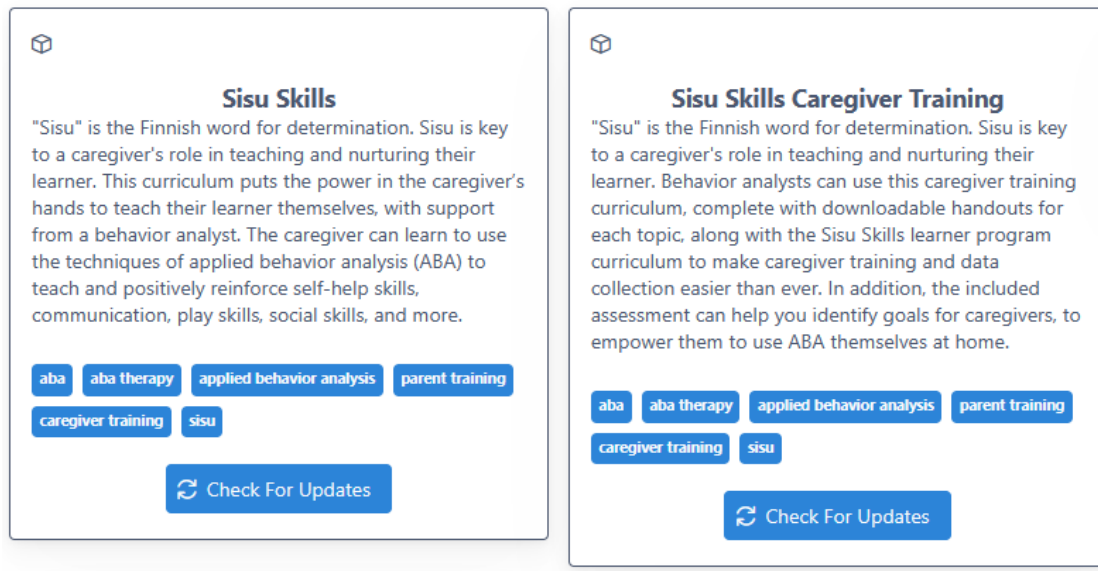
Sisu Skills

"Sisu" is the Finnish word for determination. Sisu is key to a caregiver's role in teaching and nurturing their learner. This curriculum puts the power in the caregiver's hands to teach their learner themselves, with support from a behavior analyst. The caregiver can learn to use the techniques of applied behavior analysis (ABA) to teach and positively reinforce self-help skills, communication, play skills, social skills, and more.

aba
aba therapy
applied behavior analysis
parent training
caregiver training
sisu

Check For Updates

Sisu Skills Caregiver Training

"Sisu" is the Finnish word for determination. Sisu is key to a caregiver's role in teaching and nurturing their learner. Behavior analysts can use this caregiver training curriculum, complete with downloadable handouts for each topic, along with the Sisu Skills learner program curriculum to make caregiver training and data collection easier than ever. In addition, the included assessment can help you identify goals for caregivers, to empower them to use ABA themselves at home.

aba
aba therapy
applied behavior analysis
parent training
caregiver training
sisu

Check For Updates